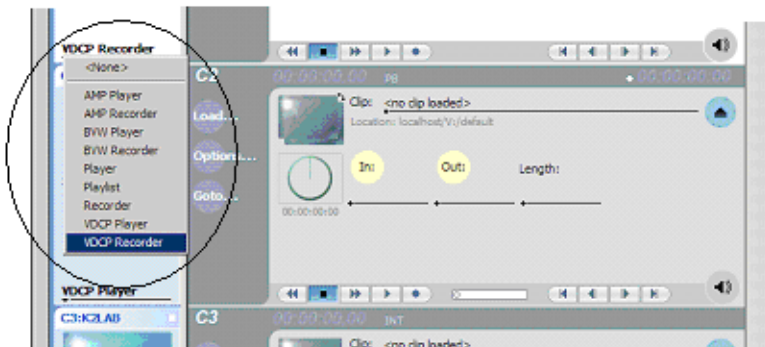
VDCP Recorder
<None>
AMP Player
AMP Recorder
BVW Player
BVW Recorder
Player
Playlist
Recorder
VDCP Player
VDCP Recorder
VDCP Player
C3:K2LAB

C2
00:00:00:00 PB
00:00:00:00
Load...
Option...
Goto...
Clip: <no clip loaded>
Location: localhost/V:/default
00:00:00:00
In:
Out:
Length:

C3
00:00:00:00 INT
Clip: <no clip loaded>